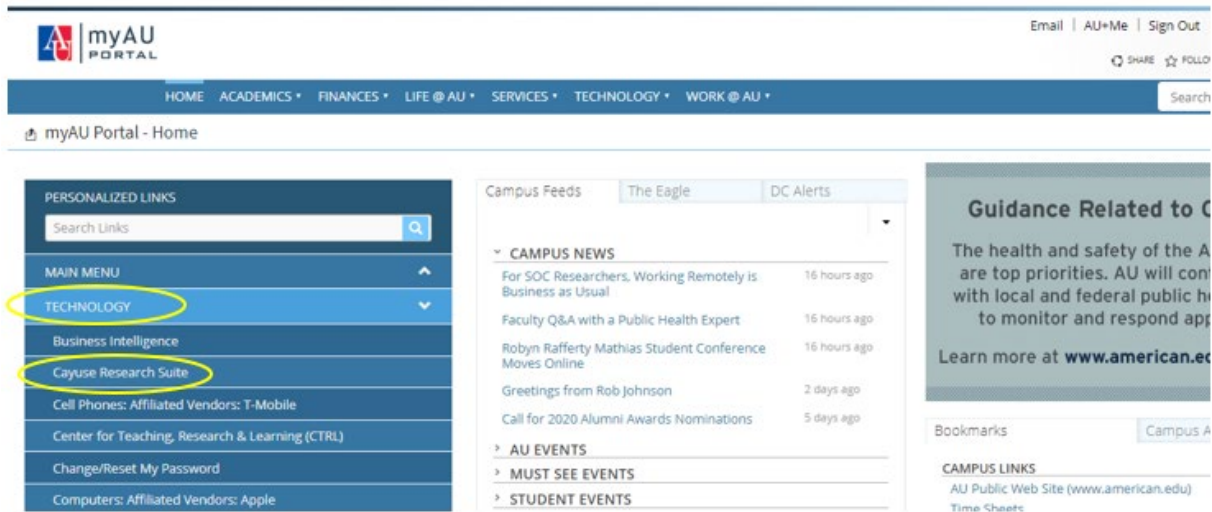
AU myAU PORTAL

Email | AU+Me | Sign Out

SHARE FOLLO

HOME ACADEMICS • FINANCES • LIFE @ AU • SERVICES • TECHNOLOGY • WORK @ AU •

Search

myAU Portal - Home

PERSONALIZED LINKS

Search Links

MAIN MENU

TECHNOLOGY

Business Intelligence

Cayuse Research Suite

Cell Phones: Affiliated Vendors: T-Mobile

Center for Teaching, Research & Learning (CTRL)

Change/Reset My Password

Computers: Affiliated Vendors: Apple

Campus Feeds | The Eagle | DC Alerts

CAMPUS NEWS

For SOC Researchers, Working Remotely is Business as Usual 16 hours ago

Faculty Q&A with a Public Health Expert 16 hours ago

Robyn Rafferty Mathias Student Conference Moves Online 16 hours ago

Greetings from Rob Johnson 2 days ago

Call for 2020 Alumni Awards Nominations 5 days ago

AU EVENTS

MUST SEE EVENTS

STUDENT EVENTS

Guidance Related to C

The health and safety of the A are top priorities. AU will con with local and federal public h to monitor and respond ap

Learn more at www.american.e

Bookmarks | Campus A

CAMPUS LINKS

AU Public Web Site (www.american.edu)

Time Sheets